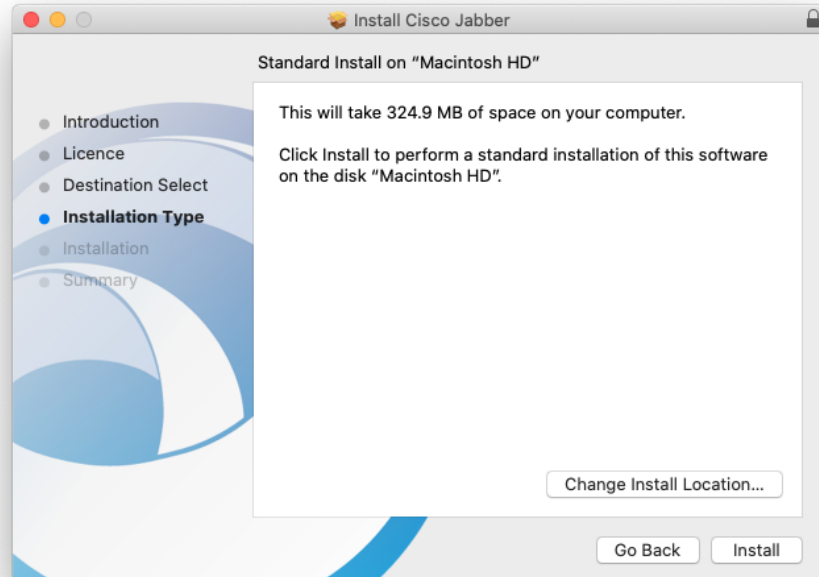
Install Cisco Jabber

Standard Install on "Macintosh HD"

Introduction
Licence
Destination Select
Installation Type
Installation
Summary

This will take 324.9 MB of space on your computer.

Click Install to perform a standard installation of this software on the disk "Macintosh HD".

Change Install Location...

Go Back
Install